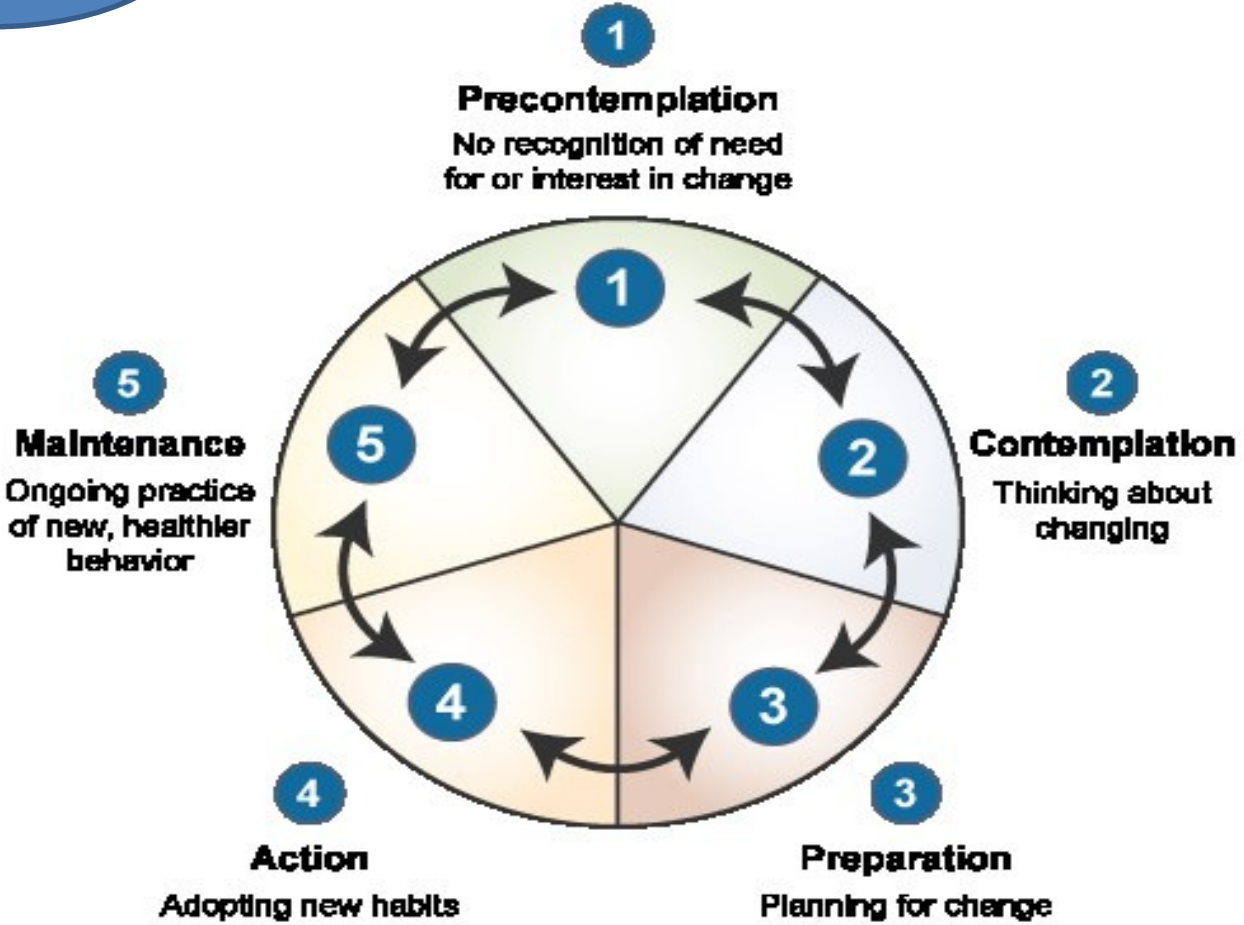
1
Precontemplation
No recognition of need for or interest in change

5
Maintenance
Ongoing practice of new, healthier behavior

1

5

2

4

3

2
Contemplation
Thinking about changing

4
Action
Adopting new habits

3
Preparation
Planning for change